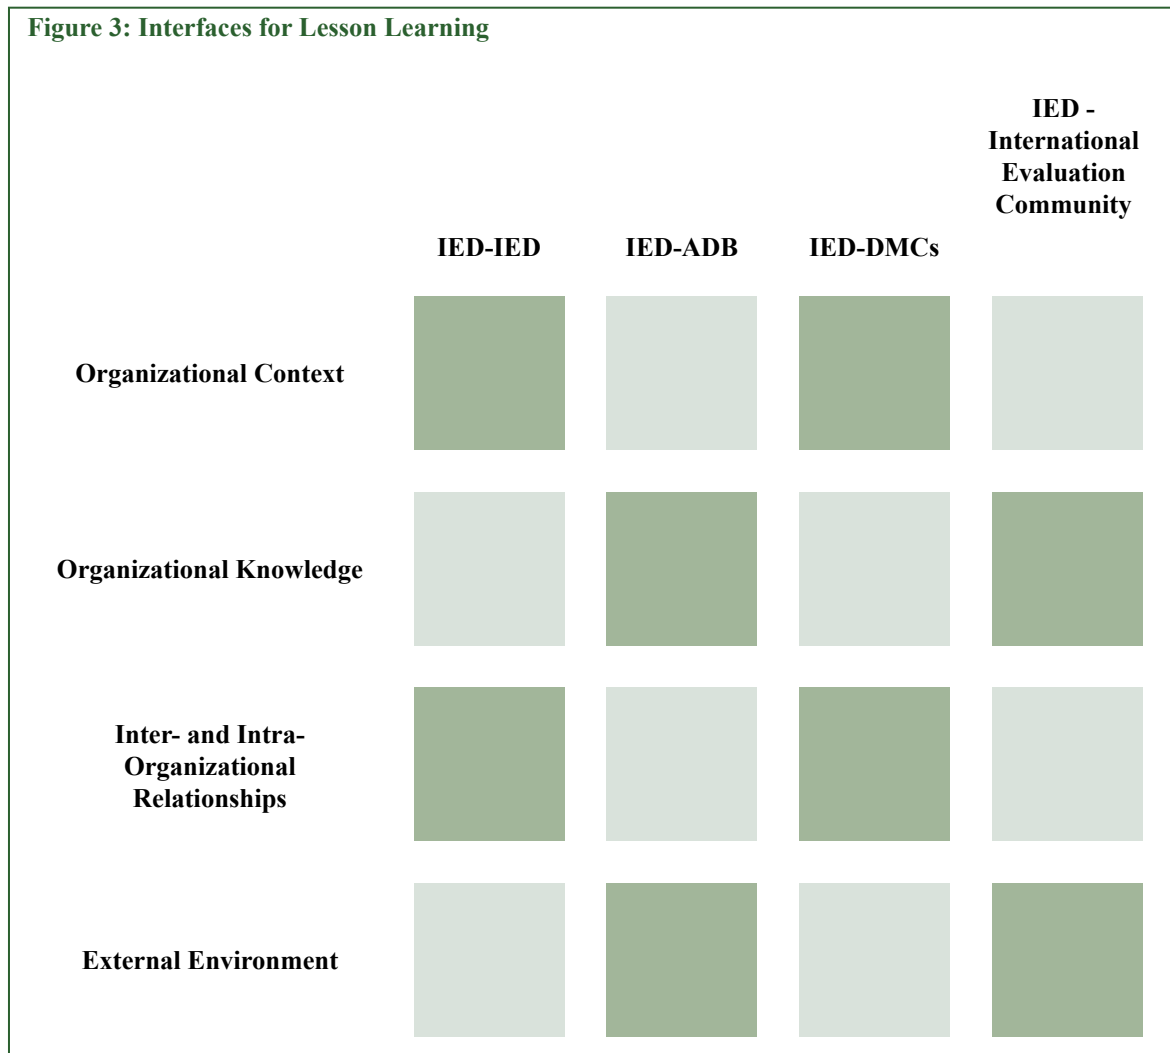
Figure 3: Interfaces for Lesson Learning

| | IED-IED | IED-ADB | IED-DMCs | IED - International Evaluation Community |
|---|---|---|---|---|
| Organizational Context | | | | |
| Organizational Knowledge | | | | |
| Inter- and Intra-Organizational Relationships | | | | |
| External Environment | | | | |